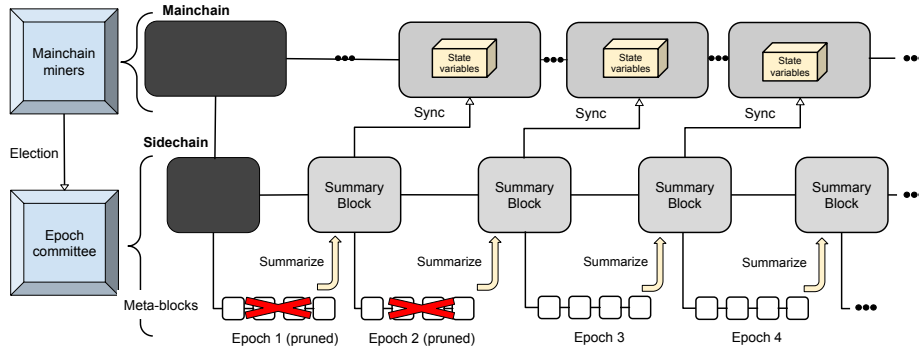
Mainchain miners

Election

Epoch committee

Mainchain

Sidechain

Meta-blocks

State variables

State variables

State variables

Sync

Sync

Sync

Summary Block

Summary Block

Summary Block

Summary Block

Summarize

Summarize

Summarize

Summarize

Epoch 1 (pruned)

Epoch 2 (pruned)

Epoch 3

Epoch 4